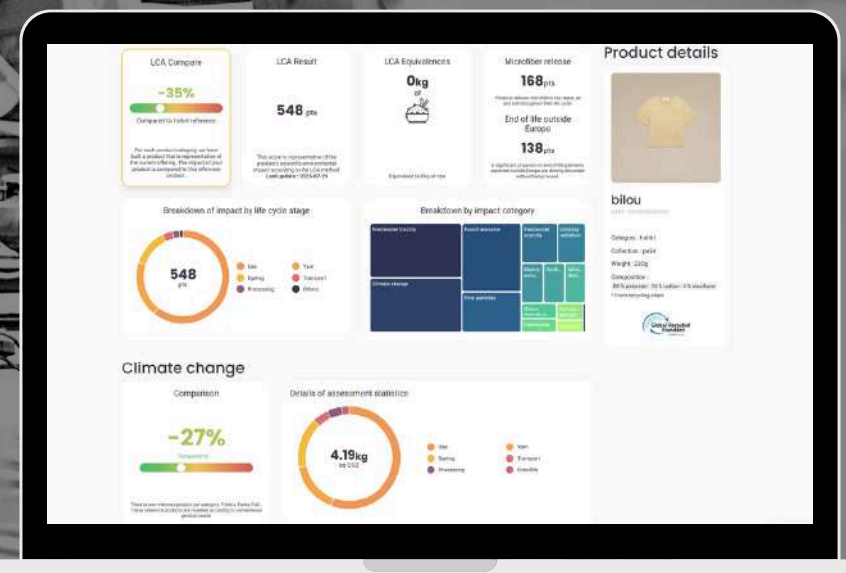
LCA Compare

-35%

Compared to t-shirt reference

For each product category, we have built a product that is representative of the current offering. The impact of your product is compared to this reference product.

LCA Result

548 pts

This score is representative of the product's overall environmental impact according to the LCA method. Last update: 2025-07-25

LCA Equivalences

0kg of

Equivalent to 0kg of rice

Microfiber release

168pts

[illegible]

End of life outside Europe

138pts

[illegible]

Product details

bilou

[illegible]

Category : t-shirt

Collection : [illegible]

Weight : 220g

Composition :
80% polyester - 20% cotton - 0% elasthane
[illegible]

Global Recycled Standard

Breakdown of impact by life cycle stage

548 pts

Use
Yarn
Dyeing
Transport
Processing
Others

Breakdown by impact category

Freshwater toxicity
Fossil resource
Freshwater eutrophication
Ionising radiation
Climate change
Fine particles
Marine eutr.
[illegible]
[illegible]
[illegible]
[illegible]
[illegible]

Climate change

Comparison

-27%

Compared to

There is one reference product per category: T-Shirt, Pants, Pull... These reference products are modeled according to conventional product models.

Details of assessment statistics

4.19kg eq CO2

Use
Yarn
Dyeing
Transport
Processing
Unstable